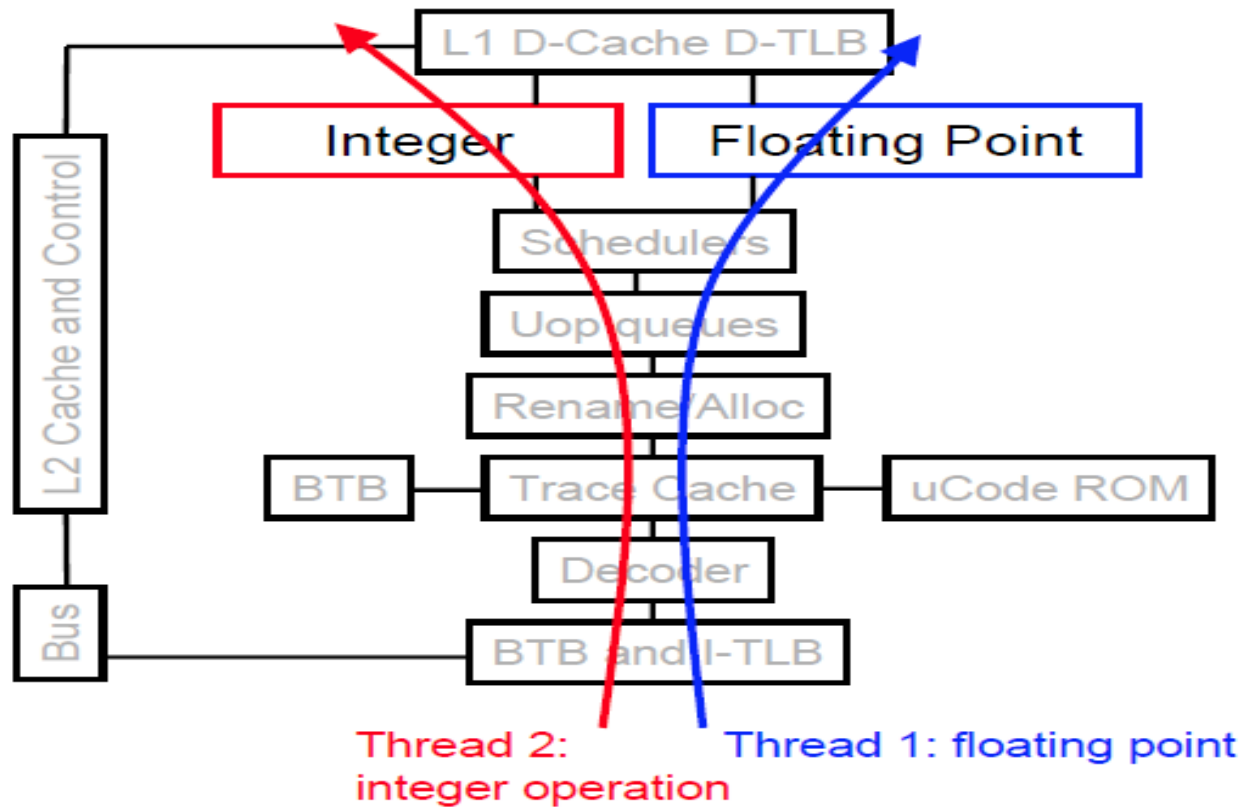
L1 D-Cache D-TLB

Integer

Floating Point

L2 Cache and Control

Schedulers

Uop queues

Rename/Alloc

BTB

Trace Cache

uCode ROM

Decoder

Bus

BTB and I-TLB

Thread 2: integer operation

Thread 1: floating point